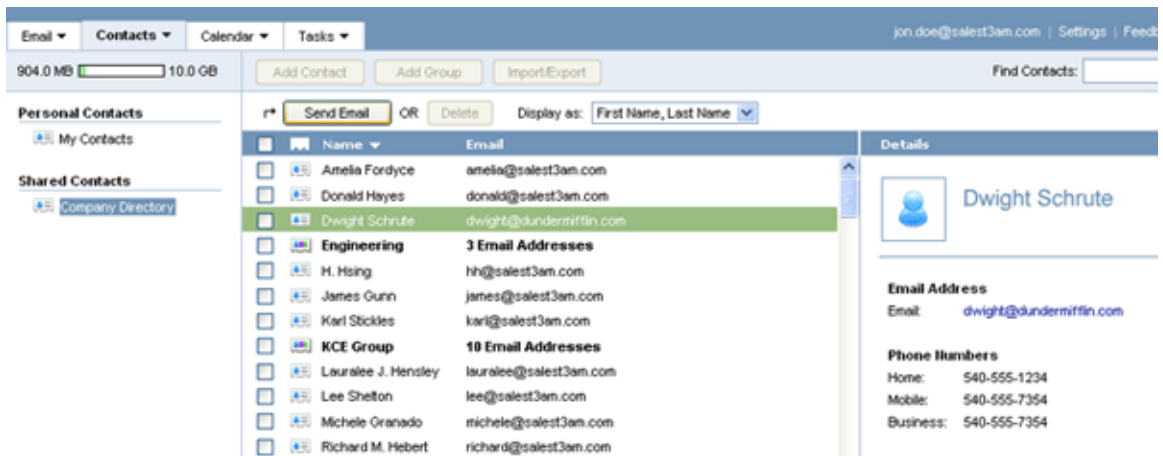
Email ▾ Contacts ▾ Calendar ▾ Tasks ▾

jon.doe@salest3am.com | Settings | Feedb

904.0 MB 10.0 GB

Add Contact Add Group Import/Export

Find Contacts:

Personal Contacts

My Contacts

Shared Contacts

Company Directory

Send Email OR Delete Display as: First Name, Last Name

| | | Name ▾ | Email |
|---|---|---|---|
| | | Amelia Fordyce | amelia@salest3am.com |
| | | Donald Hayes | donald@salest3am.com |
| | | Dwight Schrute | dwight@dundermifflin.com |
| | | Engineering | 3 Email Addresses |
| | | H. Hsing | hh@salest3am.com |
| | | James Gunn | james@salest3am.com |
| | | Karl Stickles | karl@salest3am.com |
| | | KCE Group | 10 Email Addresses |
| | | Lauralee J. Hensley | lauralee@salest3am.com |
| | | Lee Shelton | lee@salest3am.com |
| | | Michele Granado | michele@salest3am.com |
| | | Richard M. Hebert | richard@salest3am.com |

Details

Dwight Schrute

Email Address

Email: dwight@dundermifflin.com

Phone Numbers

Home: 540-555-1234

Mobile: 540-555-7354

Business: 540-555-7354